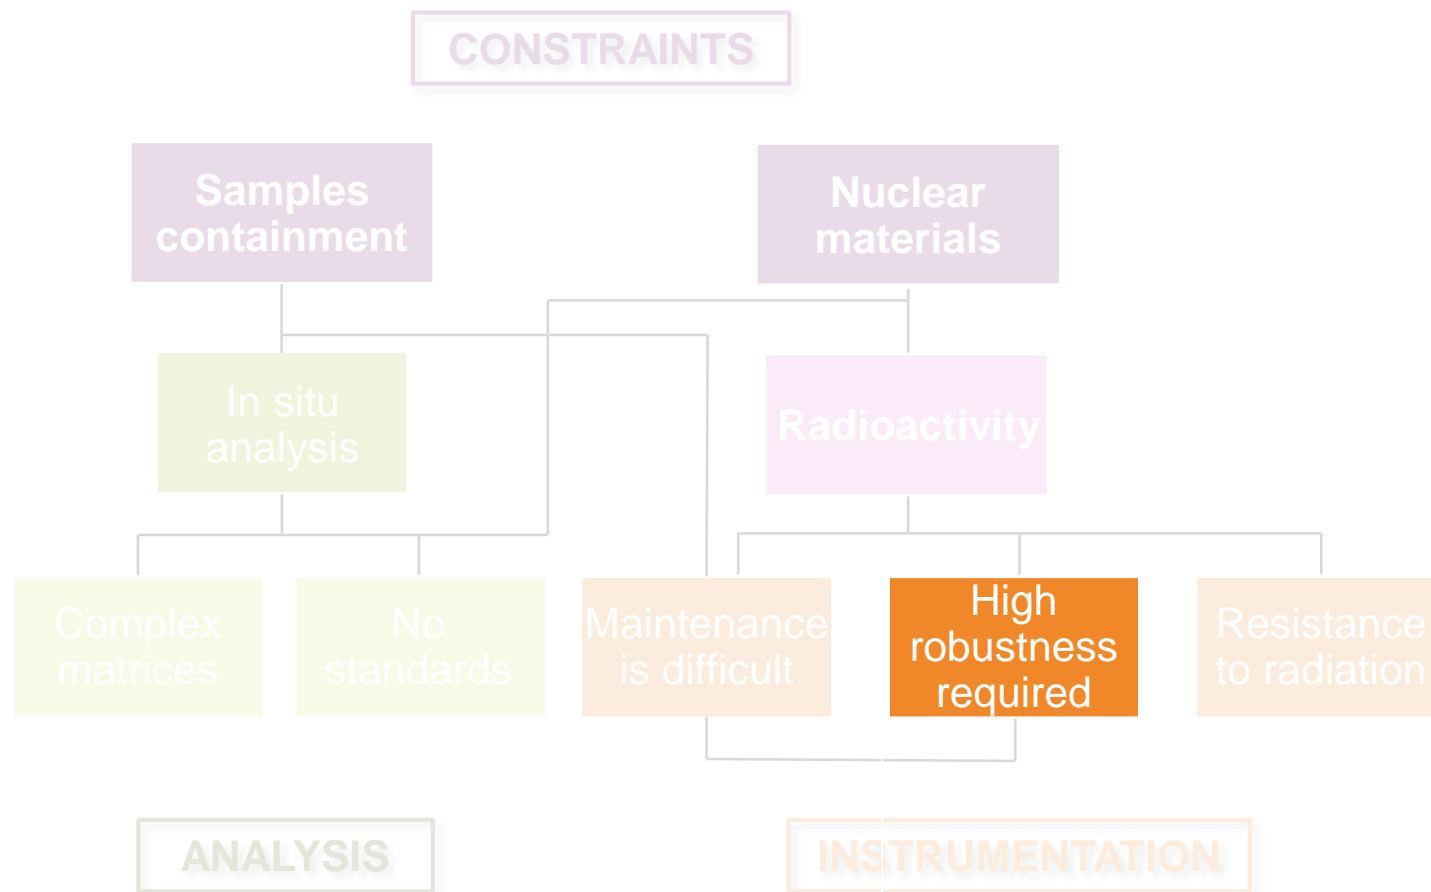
CONSTRAINTS

Samples containment

Nuclear materials

In situ analysis

Radioactivity

Complex matrices

No standards

Maintenance is difficult

High robustness required

Resistance to radiation

ANALYSIS

INSTRUMENTATION